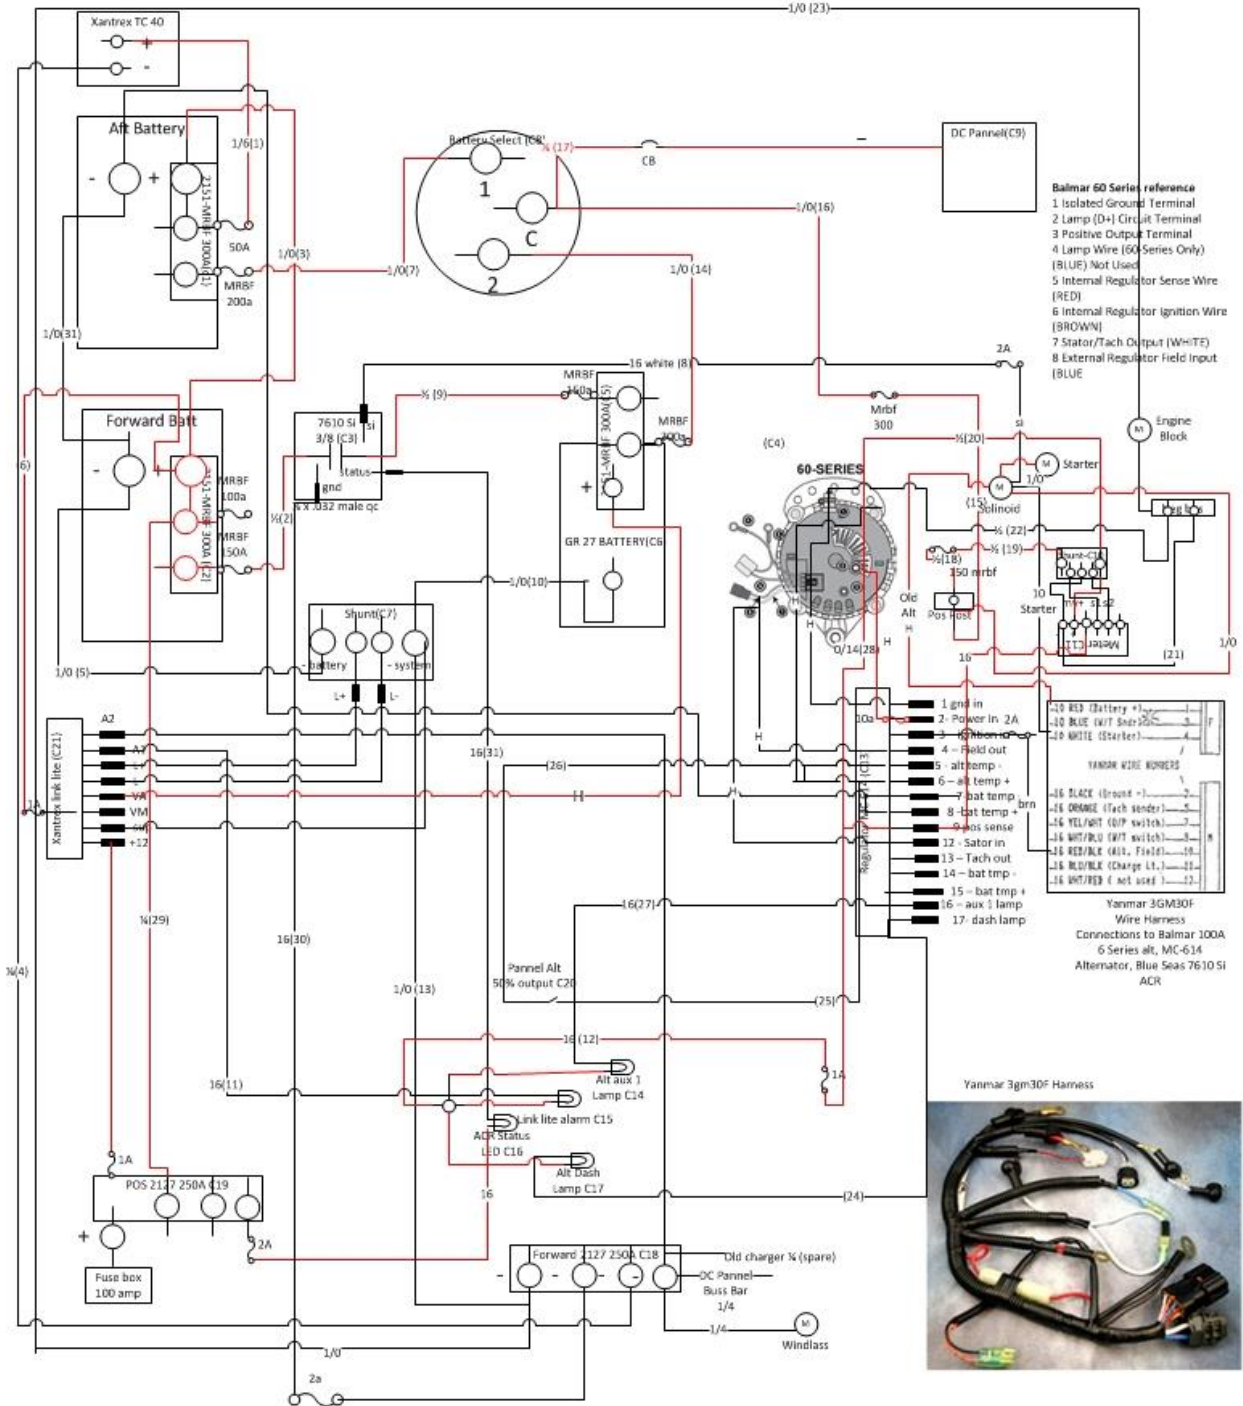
Xantrex TC 40
+
-
1/0 (23)
Aft Battery
-
+
1/6(1)
2151-MRBF 300A(1)
50A
MRBF
200a
1/0(3)
1/0(31)
Battery Select (C8)
¾ (17)
CB
1
C
2
1/0(7)
1/0 (14)
1/0(16)
DC Pannel(C9)
Balmar 60 Series reference
1 Isolated Ground Terminal
2 Lamp (D+) Circuit Terminal
3 Positive Output Terminal
4 Lamp Wire (60-Series Only) (BLUE) Not Used
5 Internal Regulator Sense Wire (RED)
6 Internal Regulator Ignition Wire (BROWN)
7 Stator/Tach Output (WHITE)
8 External Regulator Field Input (BLUE
16 white (8)
2A
Forward Batt
-
+
MRBF
100a
2151-MRBF 300A(2)
MRBF
150A
(6)
7610 Si
3/8 (C3)
si
¾ (9)
MRBF
160a
2151-MRBF 300A(5)
MRBF
300a
Mrbf
300
si
Engine Block
½(20)
(C4)
60-SERIES
Starter
Solinoid
(15)
1/0
status
gnd
¼ x .032 male qc
½(2)
+
GR 27 BATTERY(C6
¾ (22)
¾ (19)
½(18)
150 mrbf
Shunt-C10
Old Alt
Pos Post
10 Starter
Meter C11
1/0
(21)
1/0(10)
Shunt(C7)
- battery
- system
L+
L-
1/0 (5)
0/14(28)
16
A2
Xantrex link lite (C21)
A1
VA
VM
+12
1A
16(31)
(26)
H
H
H
H
10a
1 gnd in
2 Power in 2A
3 Ignition in
4 – Field out
5 - alt temp -
6 – alt temp +
7 bat temp
8 - bat temp +
9 pos sense
12 - Sator in
13 – Tach out
14 – bat tmp -
15 – bat tmp +
16 – aux 1 lamp
17- dash lamp
Regulator MC-614 (C13)
brn
10 RED (Battery +)
10 BLUE (W/T Sndr)
10 WHITE (Starter)
YANMAR WIRE NUMBERS
16 BLACK (Ground -)
16 ORANGE (Tach sender)
16 YEL/WHT (O/P switch)
16 WHT/BLU (W/T switch)
16 RED/BLK (Alt. Field)
16 BLU/BLK (Charge Lt.)
16 WHT/RED ( not used )
Yanmar 3GM30F Wire Harness Connections to Balmar 100A 6 Series alt, MC-614 Alternator, Blue Seas 7610 Si ACR
¼(29)
16(30)
16(27)
¼(4)
Pannel Alt 50% output C20
1/0 (13)
(25)
16 (12)
1A
16(11)
Alt aux 1 Lamp C14
Link lite alarm C15
ACR Status LED C16
Alt Dash Lamp C17
Yanmar 3gm30F Harness
1A
POS 2127 250A C19
16
(24)
+
2A
Fuse box 100 amp
Forward 2127 250A C18
-
-
-
Old charger ¼ (spare)
DC Pannel Buss Bar 1/4
1/4
Windlass
1/0
2a